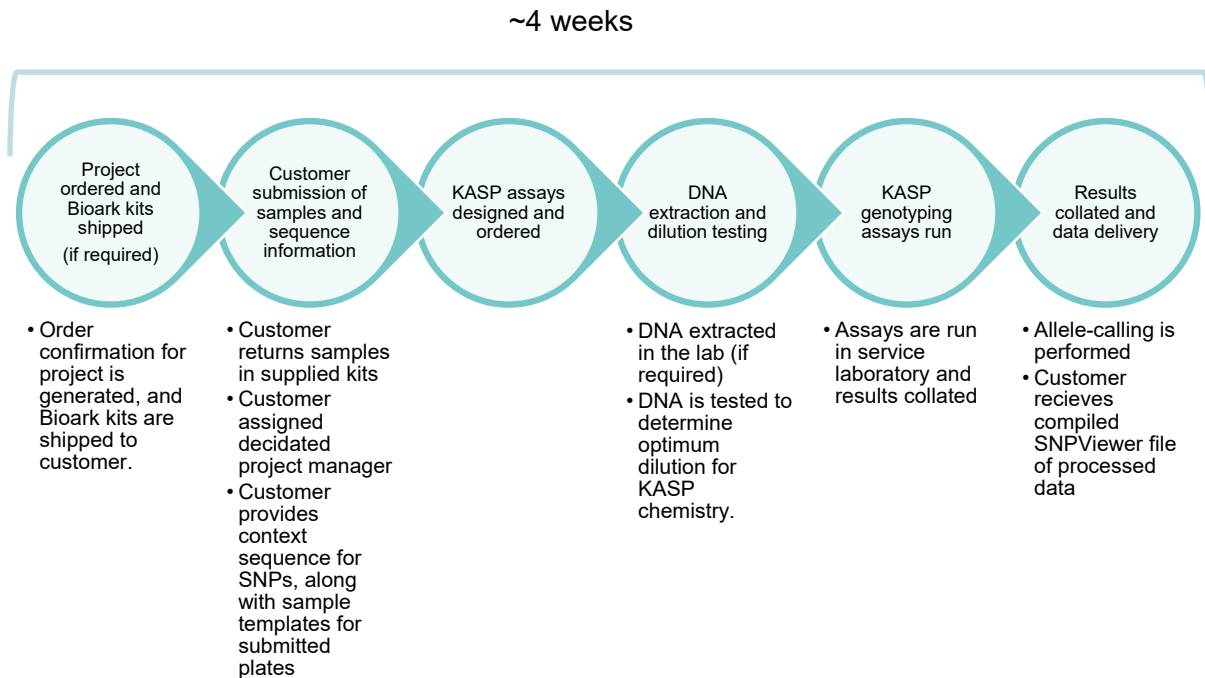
~4 weeks

Project ordered and Bioark kits shipped (if required)

Customer submission of samples and sequence information

KASP assays designed and ordered

DNA extraction and dilution testing

KASP genotyping assays run

Results collated and data delivery

• Order confirmation for project is generated, and Bioark kits are shipped to customer.

• Customer returns samples in supplied kits
• Customer assigned decidated project manager
• Customer provides context sequence for SNPs, along with sample templates for submitted plates

• DNA extracted in the lab (if required)
• DNA is tested to determine optimum dilution for KASP chemistry.

• Assays are run in service laboratory and results collated

• Allele-calling is performed
• Customer recieves compiled SNPViewer file of processed data